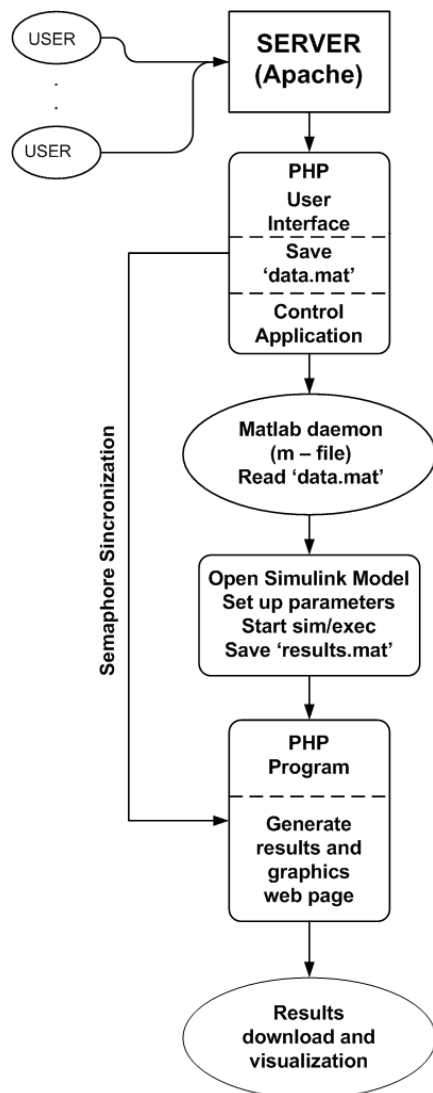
USER

.
.
.

USER

SERVER (Apache)

PHP
User Interface

Save 'data.mat'

Control Application

Semaphore Sincronization

Matlab daemon (m – file) Read 'data.mat'

Open Simulink Model
Set up parameters
Start sim/exec
Save 'results.mat'

PHP Program

Generate results and graphics web page

Results download and visualization